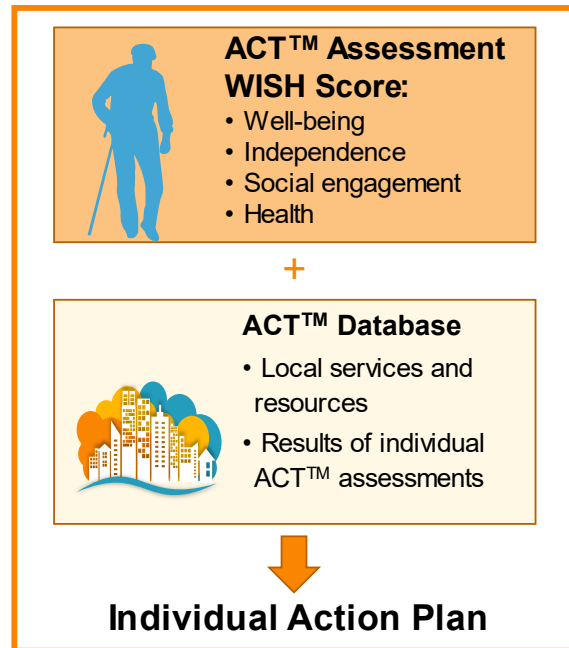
ACT$^{TM}$ Assessment WISH Score:
• Well-being
• Independence
• Social engagement
• Health

+

ACT$^{TM}$ Database
• Local services and resources
• Results of individual ACT$^{TM}$ assessments

Individual Action Plan